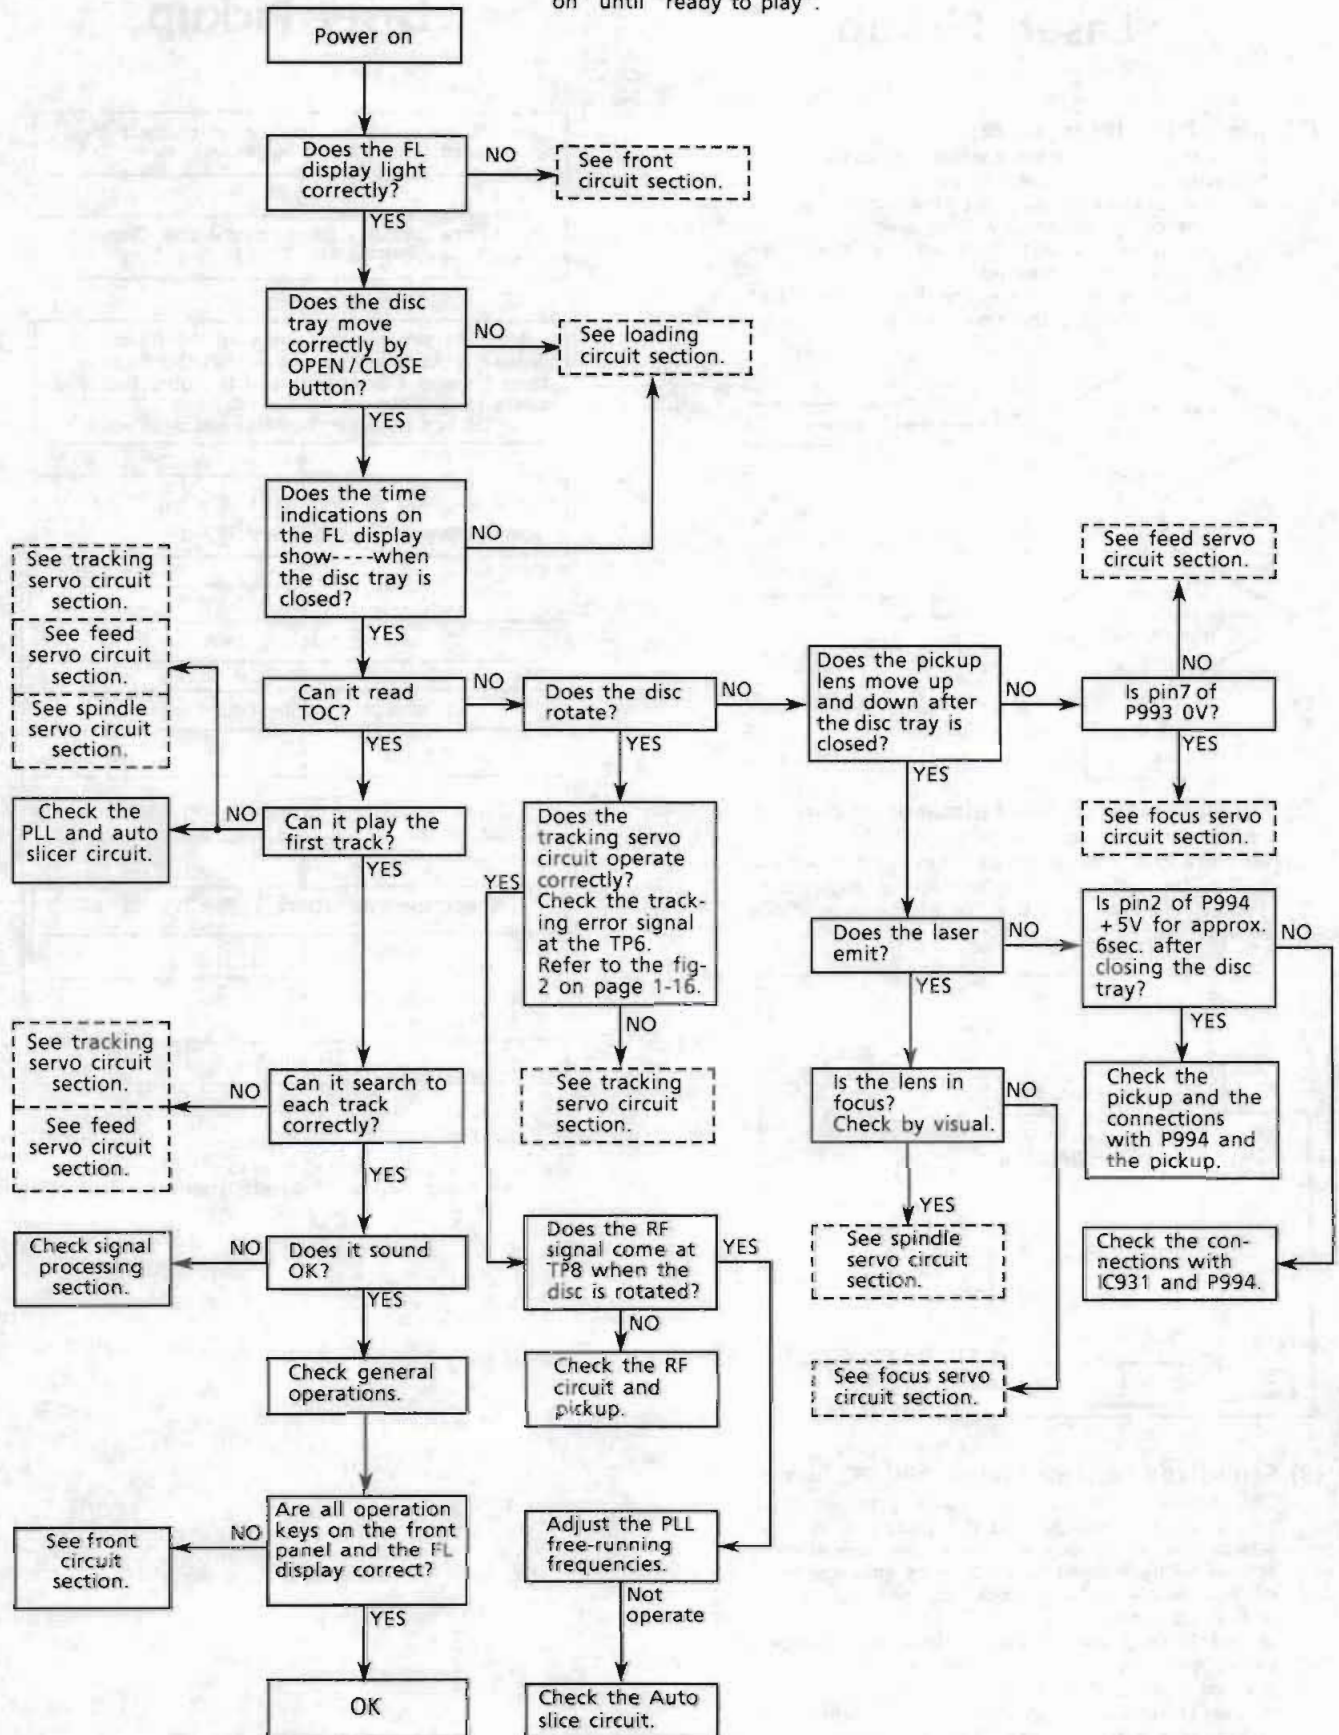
on" until "ready to play".

Power on

Does the FL display light correctly?

NO

See front circuit section.

YES

Does the disc tray move correctly by OPEN / CLOSE button?

NO

See loading circuit section.

YES

Does the time indications on the FL display show----when the disc tray is closed?

NO

YES

See tracking servo circuit section.

See feed servo circuit section.

See spindle servo circuit section.

Can it read TOC?

NO

Does the disc rotate?

NO

Does the pickup lens move up and down after the disc tray is closed?

NO

Is pin7 of P993 0V?

NO

See feed servo circuit section.

YES

See focus servo circuit section.

YES

YES

YES

Check the PLL and auto slicer circuit.

NO

Can it play the first track?

Does the tracking servo circuit operate correctly? Check the tracking error signal at the TP6. Refer to the fig-2 on page 1-16.

YES

Does the laser emit?

NO

Is pin2 of P994 +5V for approx. 6sec. after closing the disc tray?

NO

YES

YES

Check the pickup and the connections with P994 and the pickup.

YES

NO

See tracking servo circuit section.

See tracking servo circuit section.

See feed servo circuit section.

NO

Can it search to each track correctly?

Is the lens in focus? Check by visual.

NO

YES

YES

See spindle servo circuit section.

Check the connections with IC931 and P994.

Check signal processing section.

NO

Does it sound OK?

Does the RF signal come at TP8 when the disc is rotated?

YES

YES

NO

Check general operations.

Check the RF circuit and pickup.

See focus servo circuit section.

See front circuit section.

NO

Are all operation keys on the front panel and the FL display correct?

Adjust the PLL free-running frequencies.

Not operate

YES

OK

Check the Auto slice circuit.